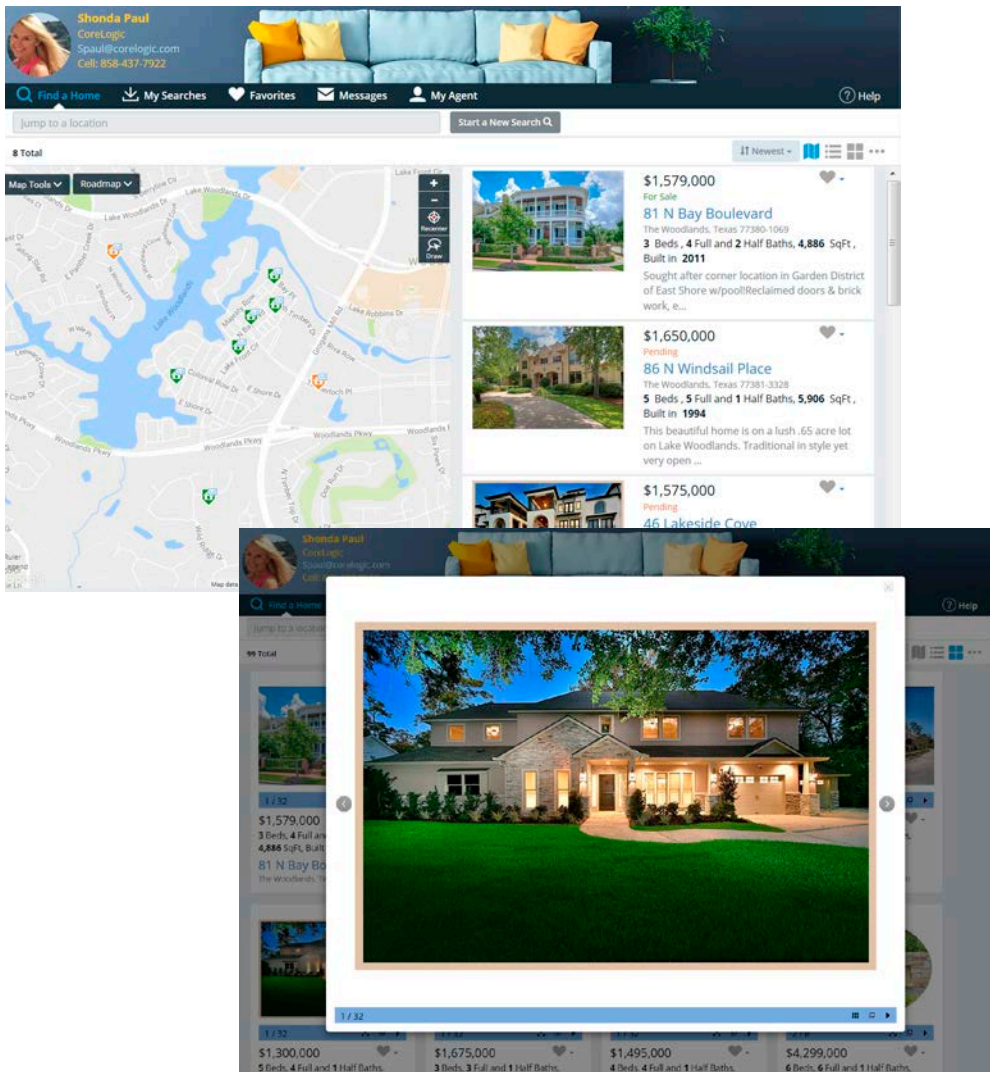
Shonda Paul
CoreLogic
Spaul@corelogic.com
Cell: 858-437-7922

Find a Home  My Searches  Favorites  Messages  My Agent  Help

Jump to a location
Start a New Search

8 Total

Newest

Map Tools  Roadmap

Recenter
Draw

Lake Woodlands Dr
Lake Woodlands
Lake Robbins Dr
Woodlands Pkwy
Woodlands Pkwy
Colonial Row Dr
E Shore Dr
Map data

$1,579,000
For Sale
81 N Bay Boulevard
The Woodlands, Texas 77380-1069
3 Beds, 4 Full and 2 Half Baths, 4,886 SqFt, Built in 2011
Sought after corner location in Garden District of East Shore w/pool!Reclaimed doors & brick work, e...

$1,650,000
Pending
86 N Windsail Place
The Woodlands, Texas 77381-3328
5 Beds, 5 Full and 1 Half Baths, 5,906 SqFt, Built in 1994
This beautiful home is on a lush .65 acre lot on Lake Woodlands. Traditional in style yet very open ...

$1,575,000
Pending
46 Lakeside Cove

Shonda Paul
CoreLogic
Spaul@corelogic.com
Find a Home
Jump to a location
99 Total
Help

1 / 32
$1,579,000
3 Beds, 4 Full an
4,886 SqFt, Built
81 N Bay Bo
The Woodlands,

1 / 32

1 / 32
$1,300,000
5 Beds, 4 Full and 1 Half Baths,
$1,675,000
3 Beds, 3 Full and 1 Half Baths,
$1,495,000
4 Beds, 4 Full and 1 Half Baths,
$4,299,000
6 Beds, 6 Full and 1 Half Baths,